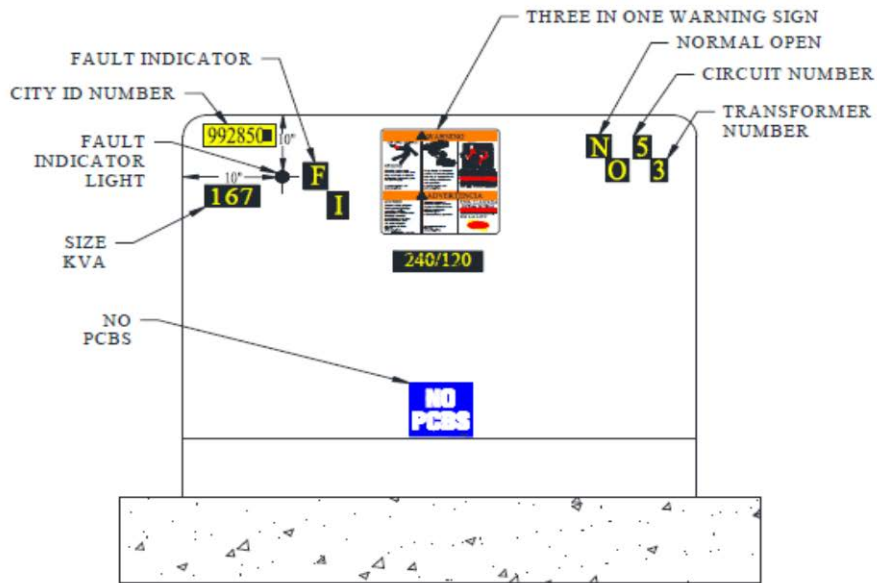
THREE IN ONE WARNING SIGN

FAULT INDICATOR

NORMAL OPEN

CIRCUIT NUMBER

CITY ID NUMBER

TRANSFORMER NUMBER

992850

10"

FAULT INDICATOR LIGHT

10"

F

I

N

O

5

3

WARNING

ADVERTENCIA

167

SIZE KVA

240/120

NO PCBS

NO PCBS